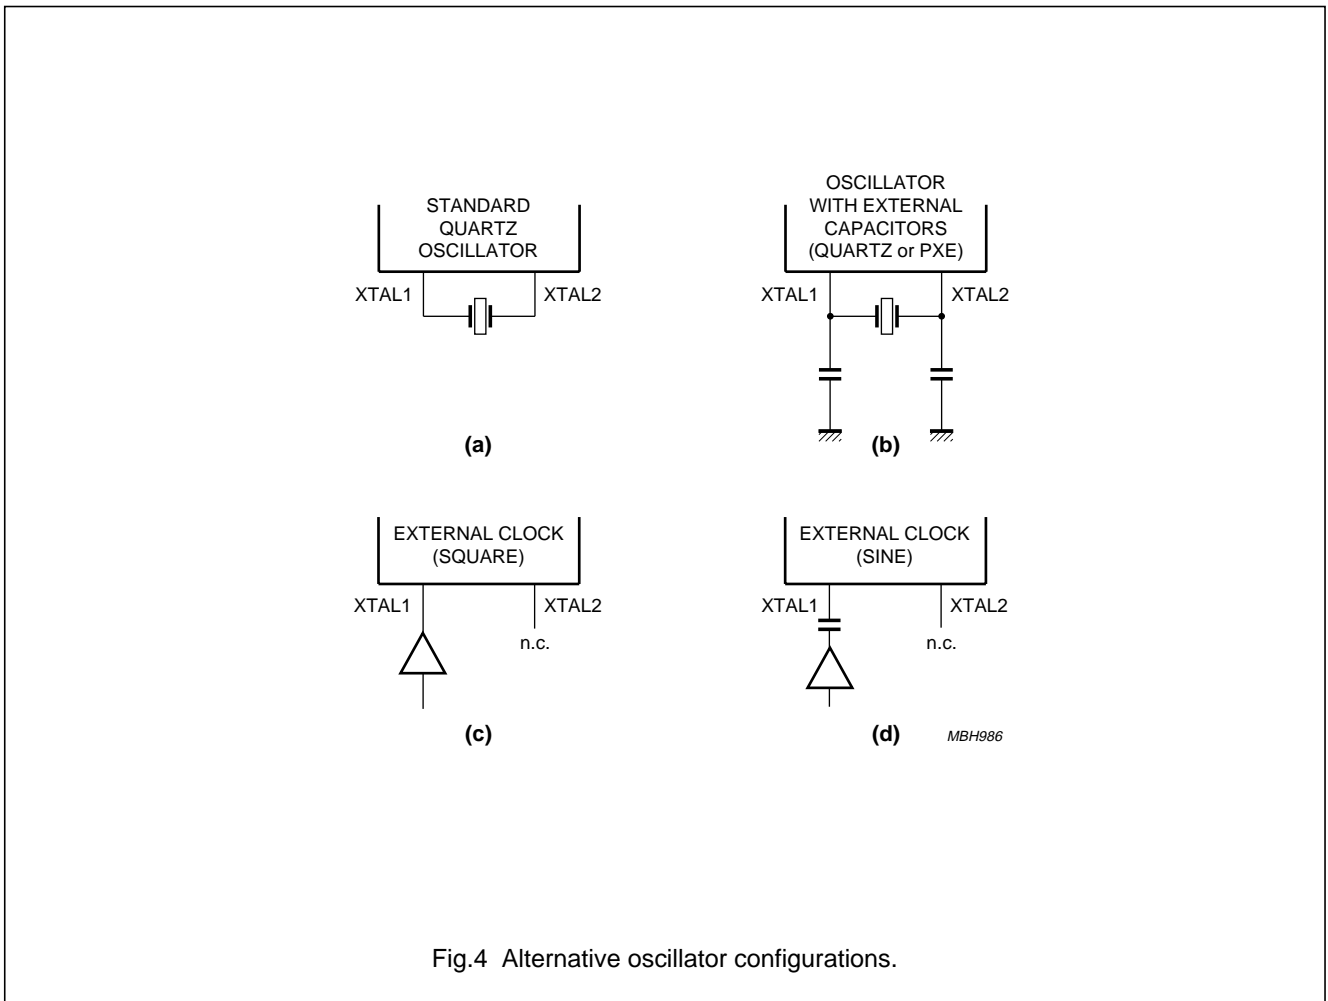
STANDARD QUARTZ OSCILLATOR

XTAL1 XTAL2

(a)

OSCILLATOR WITH EXTERNAL CAPACITORS (QUARTZ or PXE)

XTAL1 XTAL2

(b)

EXTERNAL CLOCK (SQUARE)

XTAL1 XTAL2

n.c.

(c)

EXTERNAL CLOCK (SINE)

XTAL1 XTAL2

n.c.

(d)

MBH986

Fig.4 Alternative oscillator configurations.